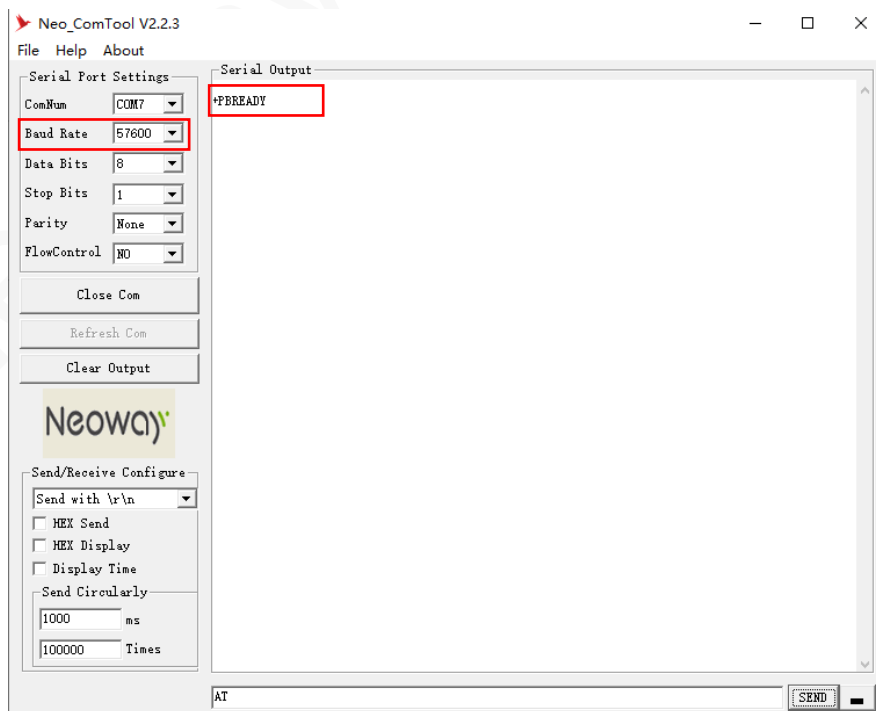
Neo_ComTool V2.2.3

File Help About

Serial Port Settings

ComNum COM7

Baud Rate 57600

Data Bits 8

Stop Bits 1

Parity None

FlowControl NO

Close Com

Refresh Com

Clear Output

Neoway

Send/Receive Configure

Send with \r\n

HEX Send

HEX Display

Display Time

Send Circularly

1000 ms

100000 Times

Serial Output

+PBREADY

AT

SEND